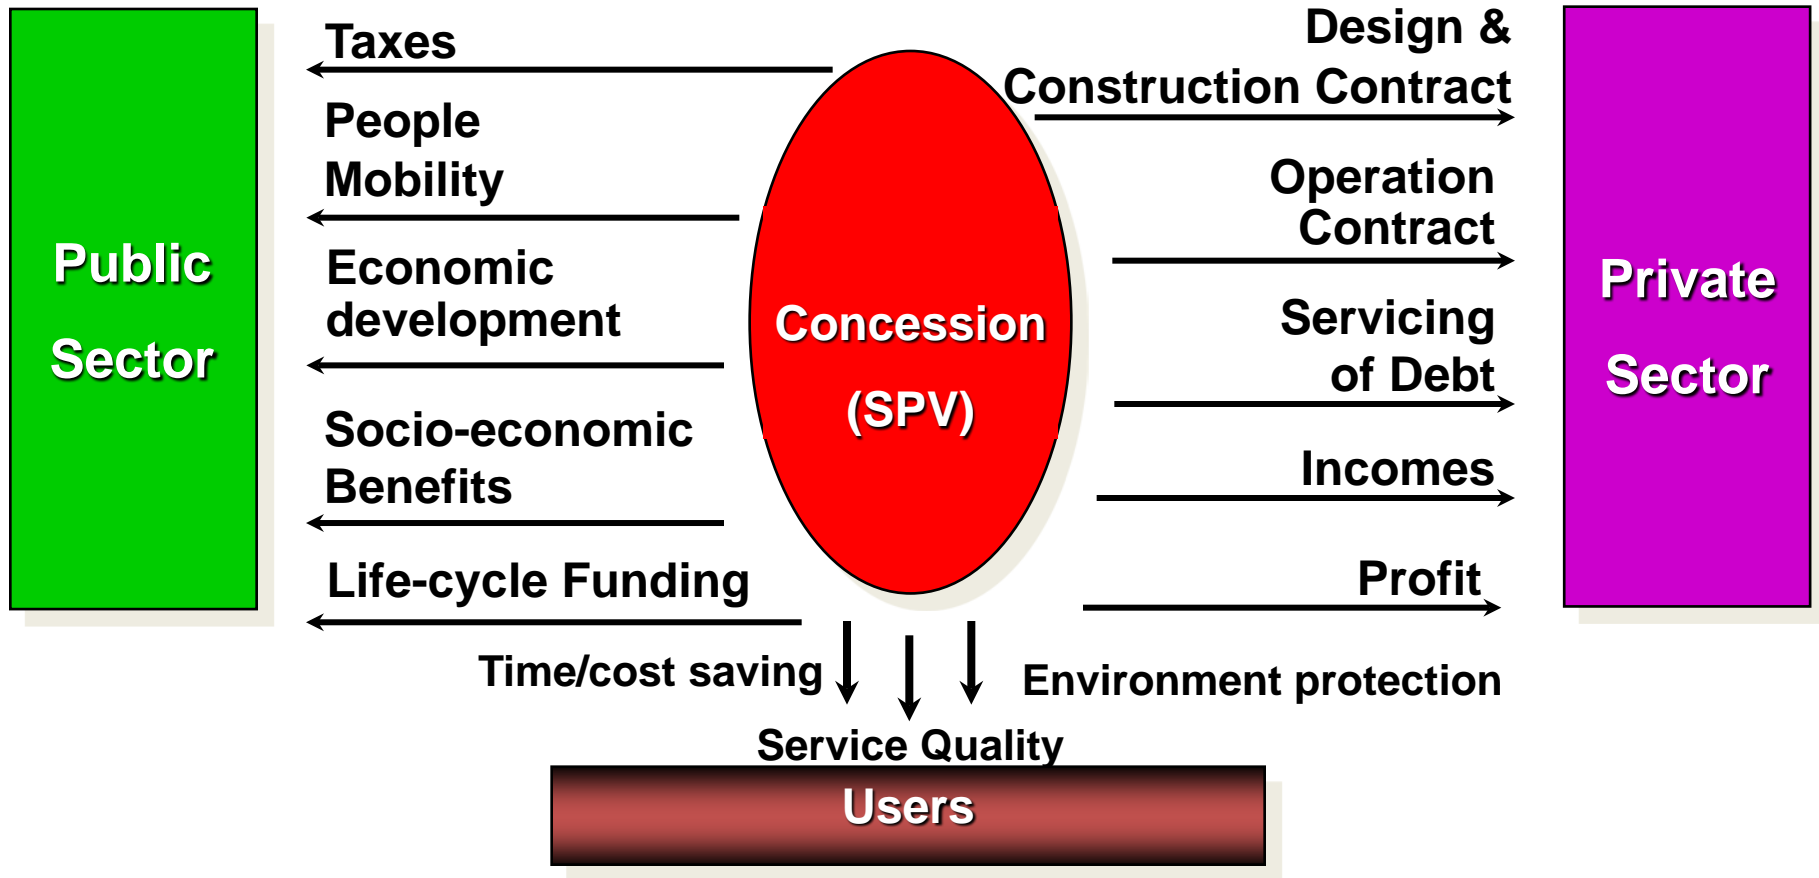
Public Sector

Taxes

People Mobility

Economic development

Socio-economic Benefits

Life-cycle Funding

Concession (SPV)

Design & Construction Contract

Operation Contract

Servicing of Debt

Incomes

Profit

Private Sector

Time/cost saving

Environment protection

Service Quality

Users